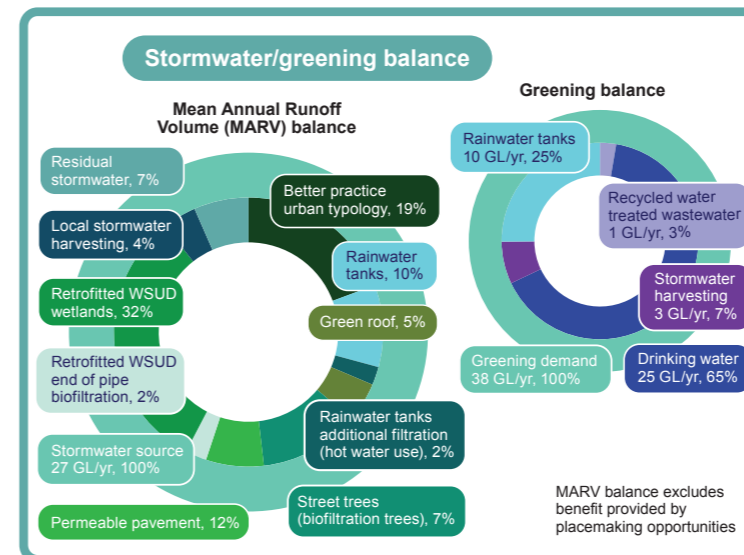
Stormwater/greening balance

Mean Annual Runoff Volume (MARV) balance

Residual stormwater, 7%

Local stormwater harvesting, 4%

Retrofitted WSUD wetlands, 32%

Retrofitted WSUD end of pipe biofiltration, 2%

Stormwater source 27 GL/yr, 100%

Permeable pavement, 12%

Better practice urban typology, 19%

Rainwater tanks, 10%

Green roof, 5%

Rainwater tanks additional filtration (hot water use), 2%

Street trees (biofiltration trees), 7%

Greening balance

Rainwater tanks 10 GL/yr, 25%

Recycled water treated wastewater 1 GL/yr, 3%

Stormwater harvesting 3 GL/yr, 7%

Greening demand 38 GL/yr, 100%

Drinking water 25 GL/yr, 65%

MARV balance excludes benefit provided by placemaking opportunities